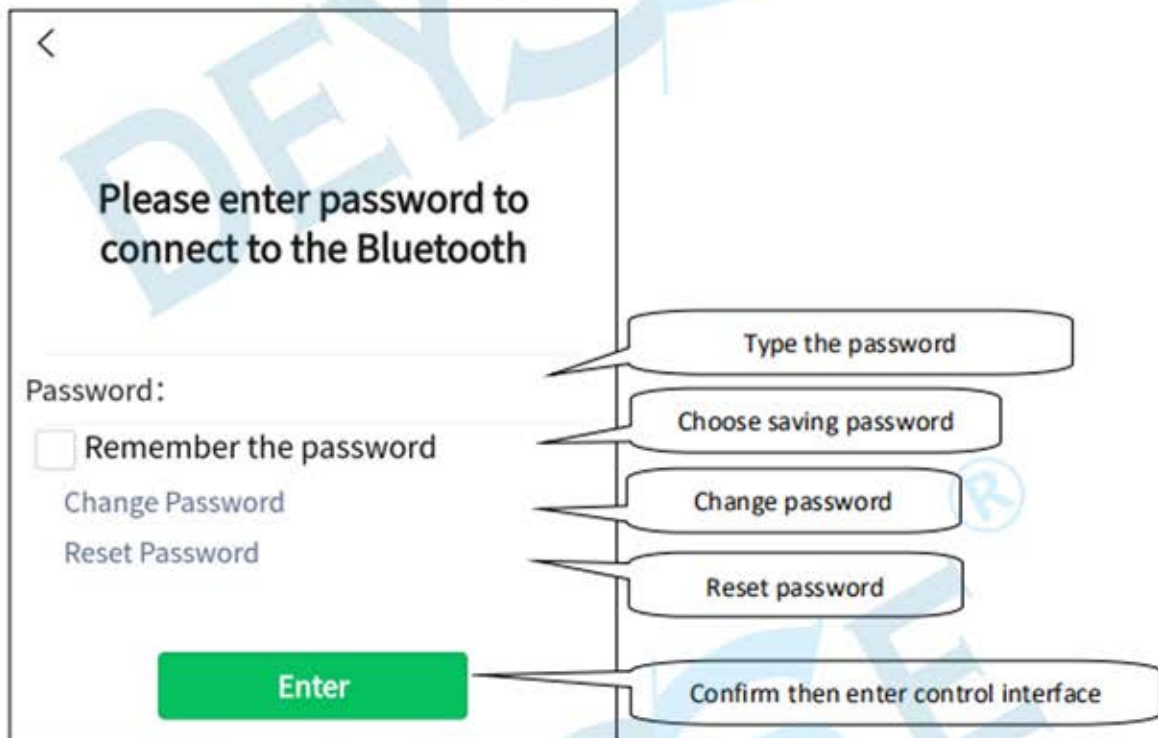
<

Please enter password to connect to the Bluetooth

Password:

Remember the password

Change Password

Reset Password

Enter

Type the password

Choose saving password

Change password

Reset password

Confirm then enter control interface

DEYE ®